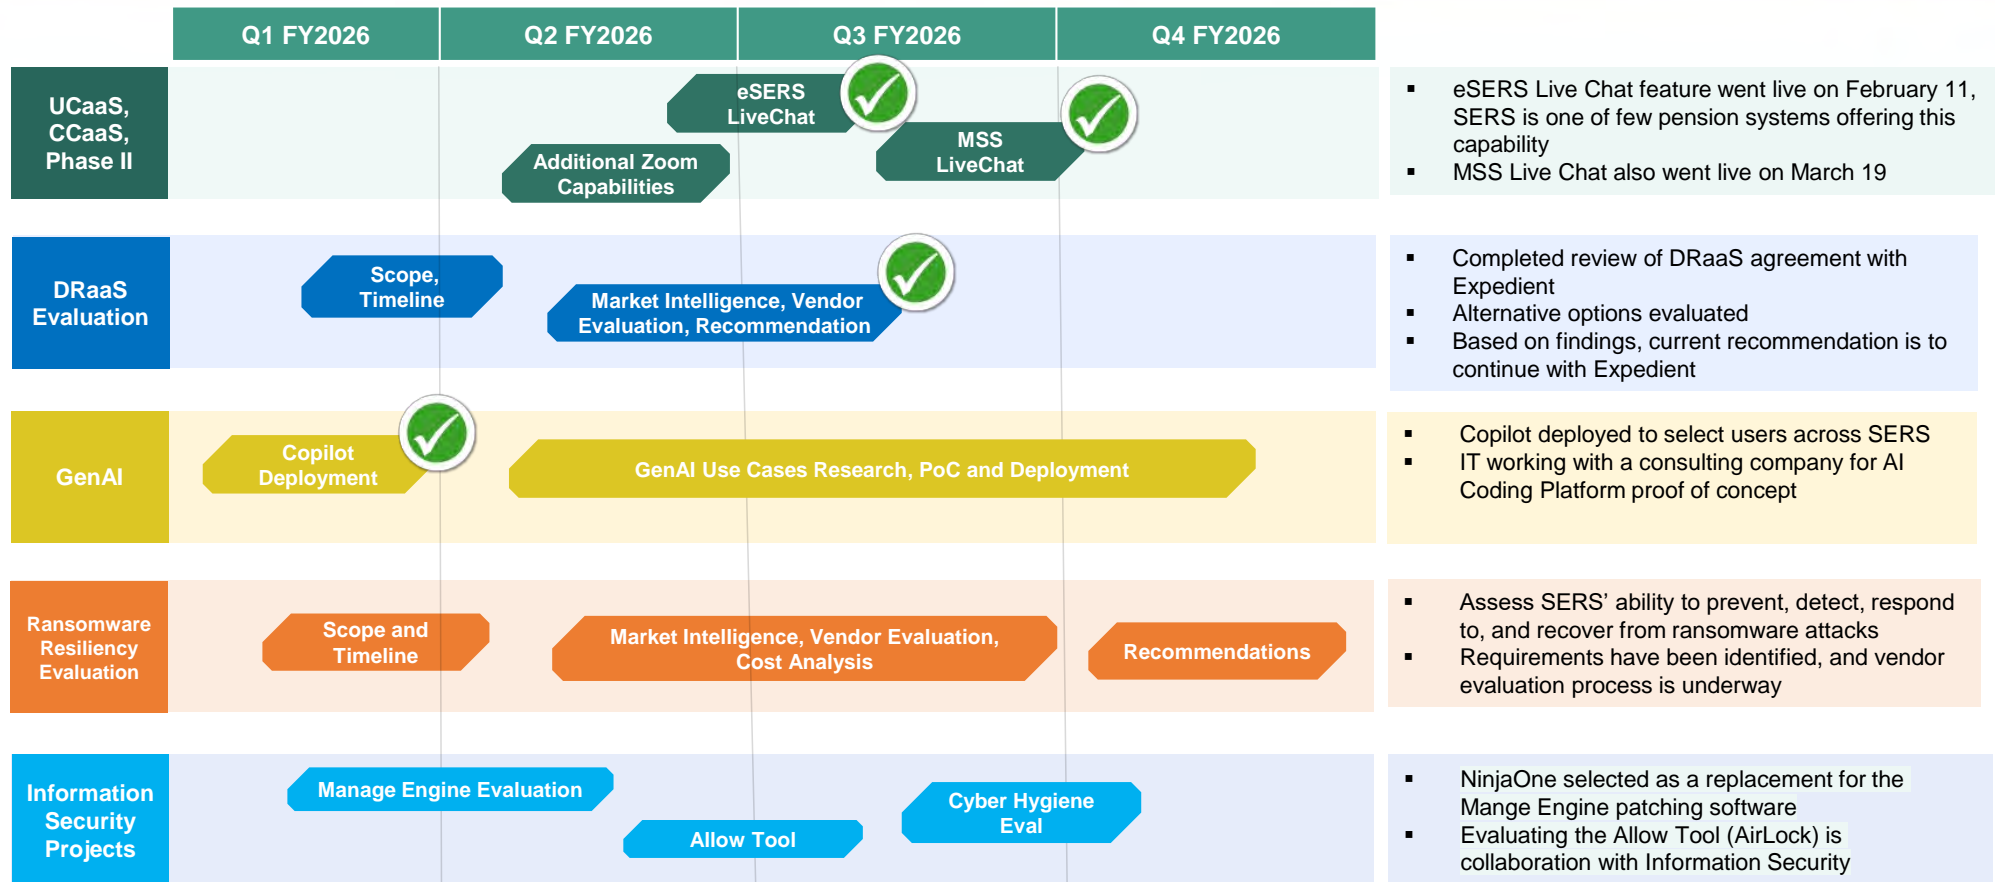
Q1 FY2026
Q2 FY2026
Q3 FY2026
Q4 FY2026

UCaaS, CCaaS, Phase II

eSERS LiveChat
MSS LiveChat
Additional Zoom Capabilities

▪ eSERS Live Chat feature went live on February 11, SERS is one of few pension systems offering this capability
▪ MSS Live Chat also went live on March 19

DRaaS Evaluation

Scope, Timeline
Market Intelligence, Vendor Evaluation, Recommendation

▪ Completed review of DRaaS agreement with Expedient
▪ Alternative options evaluated
▪ Based on findings, current recommendation is to continue with Expedient

GenAI

Copilot Deployment
GenAI Use Cases Research, PoC and Deployment

▪ Copilot deployed to select users across SERS
▪ IT working with a consulting company for AI Coding Platform proof of concept

Ransomware Resiliency Evaluation

Scope and Timeline
Market Intelligence, Vendor Evaluation, Cost Analysis
Recommendations

▪ Assess SERS' ability to prevent, detect, respond to, and recover from ransomware attacks
▪ Requirements have been identified, and vendor evaluation process is underway

Information Security Projects

Manage Engine Evaluation
Allow Tool
Cyber Hygiene Eval

▪ NinjaOne selected as a replacement for the Mange Engine patching software
▪ Evaluating the Allow Tool (AirLock) is collaboration with Information Security